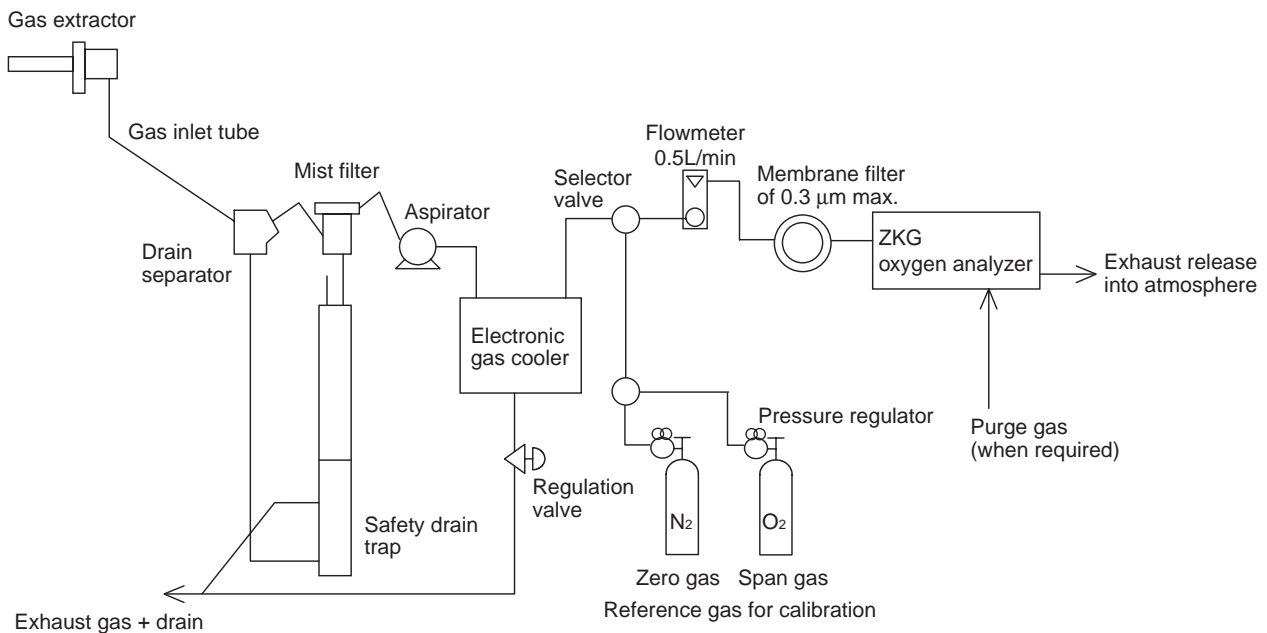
Gas extractor

Gas inlet tube

Mist filter

Drain separator

Aspirator

Selector valve

Flowmeter 0.5L/min

Membrane filter of 0.3 µm max.

ZKG oxygen analyzer

Exhaust release into atmosphere

Electronic gas cooler

Pressure regulator

Purge gas (when required)

Regulation valve

Safety drain trap

$N_2$

$O_2$

Zero gas

Span gas

Reference gas for calibration

Exhaust gas + drain